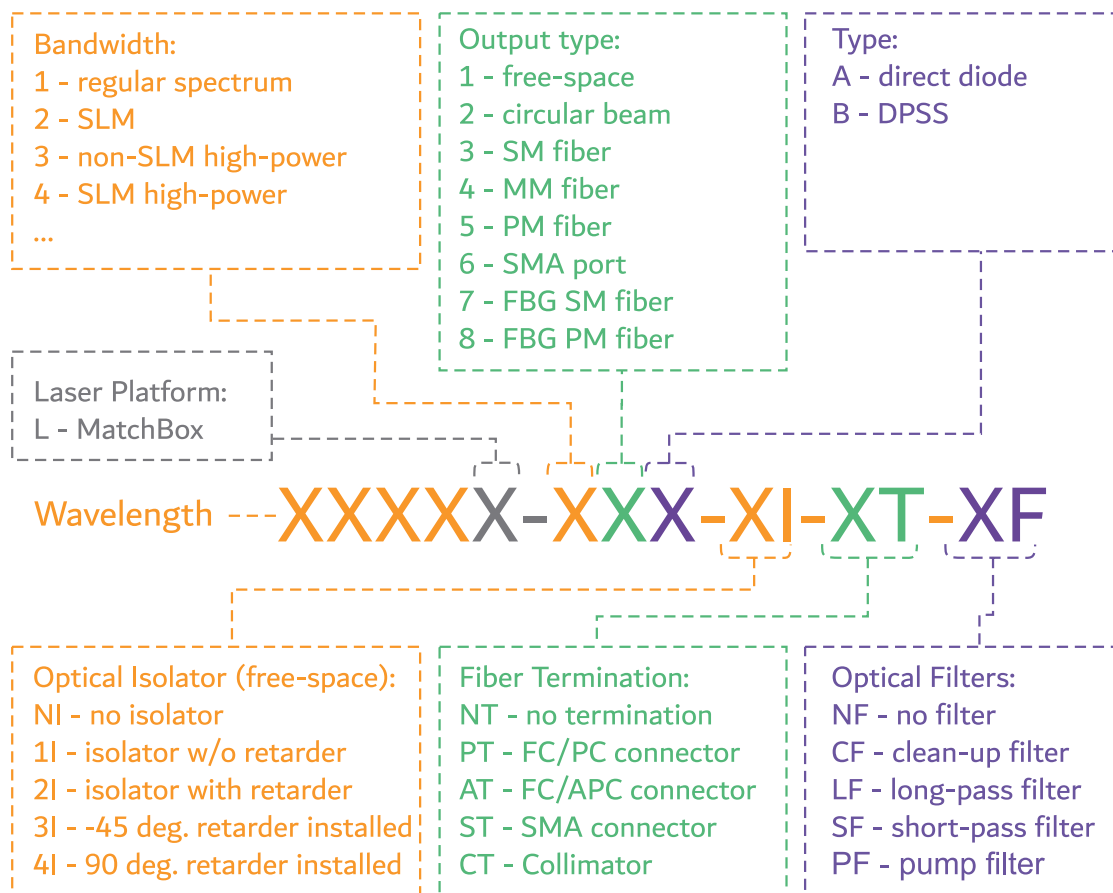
Bandwidth:
1 - regular spectrum
2 - SLM
3 - non-SLM high-power
4 - SLM high-power
...

Output type:
1 - free-space
2 - circular beam
3 - SM fiber
4 - MM fiber
5 - PM fiber
6 - SMA port
7 - FBG SM fiber
8 - FBG PM fiber

Type:
A - direct diode
B - DPSS

Laser Platform:
L - MatchBox

Wavelength XXXXX-XXX-XI-XT-XF

Optical Isolator (free-space):
NI - no isolator
1I - isolator w/o retarder
2I - isolator with retarder
3I - -45 deg. retarder installed
4I - 90 deg. retarder installed

Fiber Termination:
NT - no termination
PT - FC/PC connector
AT - FC/APC connector
ST - SMA connector
CT - Collimator

Optical Filters:
NF - no filter
CF - clean-up filter
LF - long-pass filter
SF - short-pass filter
PF - pump filter